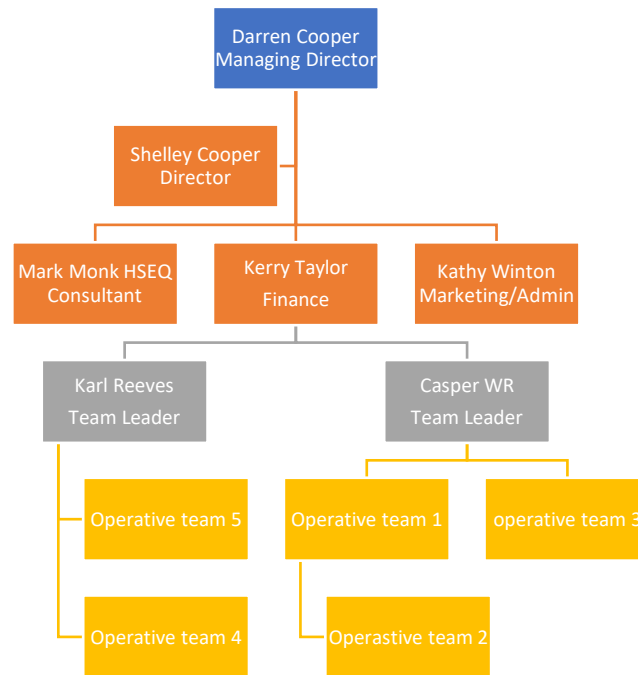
Darren Cooper
Managing Director

Shelley Cooper
Director

Mark Monk HSEQ
Consultant

Kerry Taylor
Finance

Kathy Winton
Marketing/Admin

Karl Reeves
Team Leader

Casper WR
Team Leader

Operative team 5

Operative team 4

Operative team 1

Operastive team 2

operative team 3